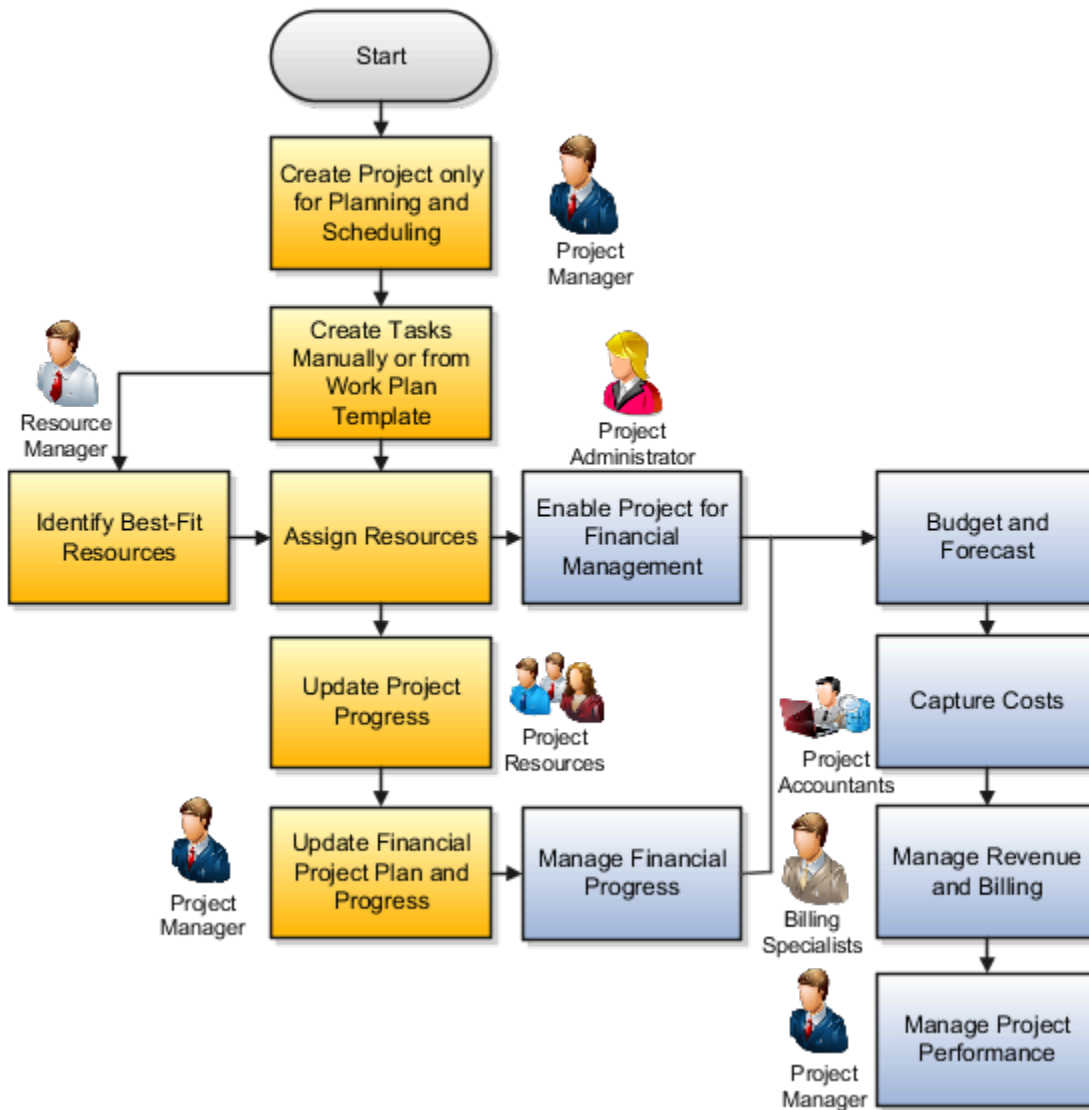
Start

Create Project only for Planning and Scheduling

Project Manager

Create Tasks Manually or from Work Plan Template

Resource Manager

Project Administrator

Identify Best-Fit Resources

Assign Resources

Enable Project for Financial Management

Budget and Forecast

Update Project Progress

Project Resources

Capture Costs

Project Accountants

Project Manager

Update Financial Project Plan and Progress

Manage Financial Progress

Billing Specialists

Manage Revenue and Billing

Project Manager

Manage Project Performance